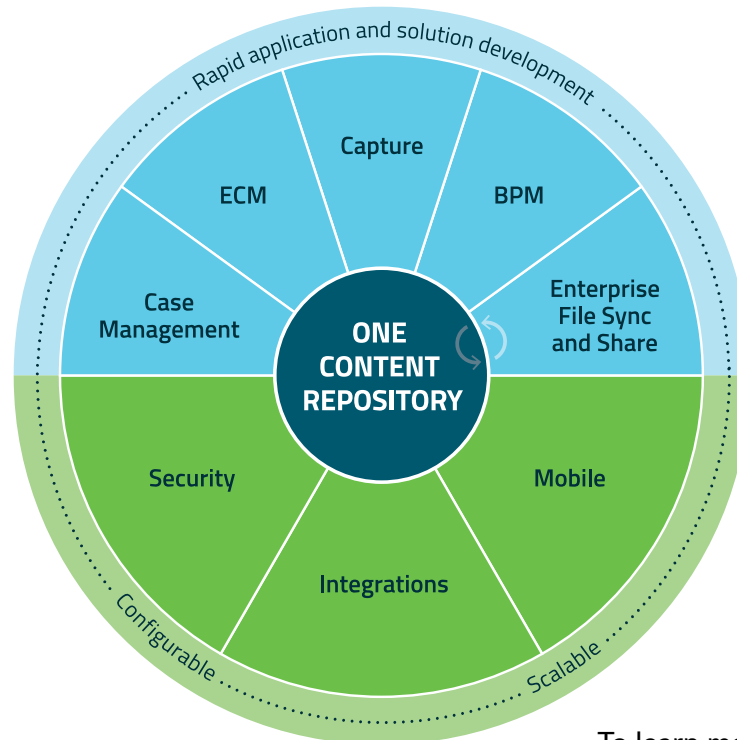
Rapid application and solution development

Capture

ECM

BPM

Case Management

ONE CONTENT REPOSITORY

Enterprise File Sync and Share

Security

Mobile

Integrations

Configurable

Scalable

To learn m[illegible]